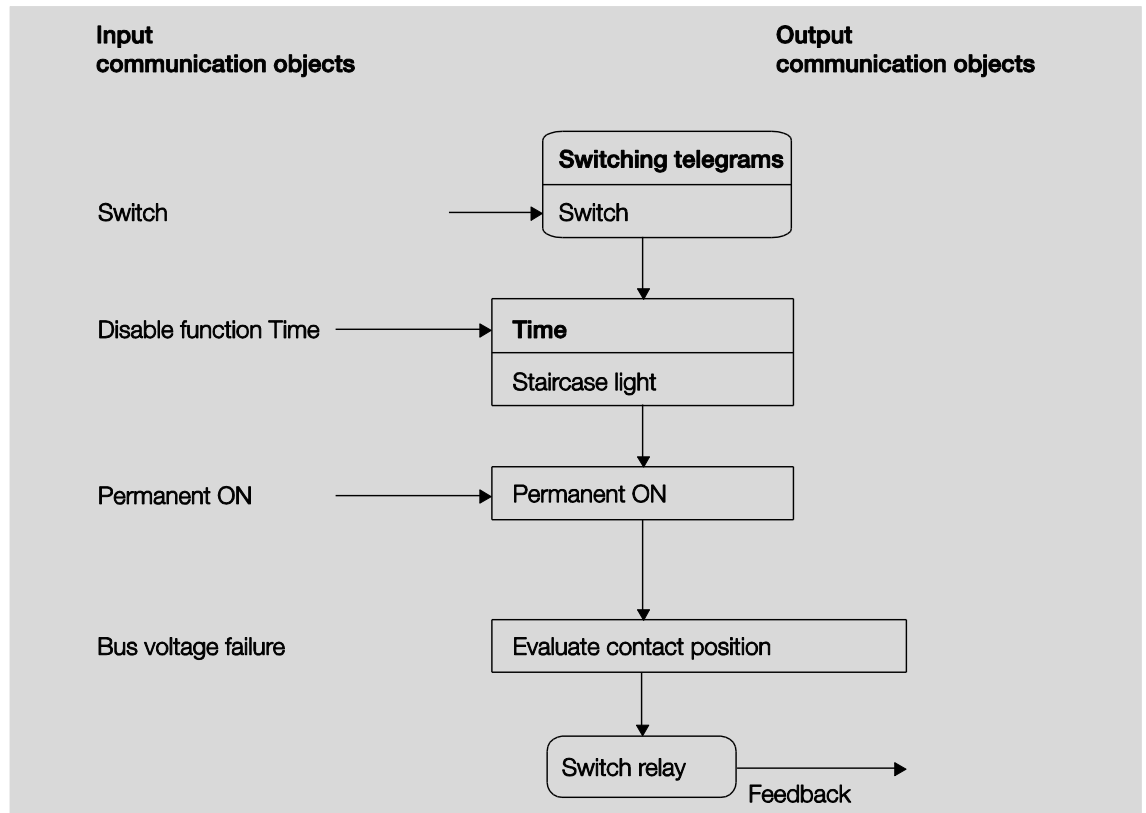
Input
communication objects

Output
communication objects

Switching telegrams

Switch

Switch

Disable function Time

Time

Staircase light

Permanent ON

Permanent ON

Bus voltage failure

Evaluate contact position

Switch relay

Feedback